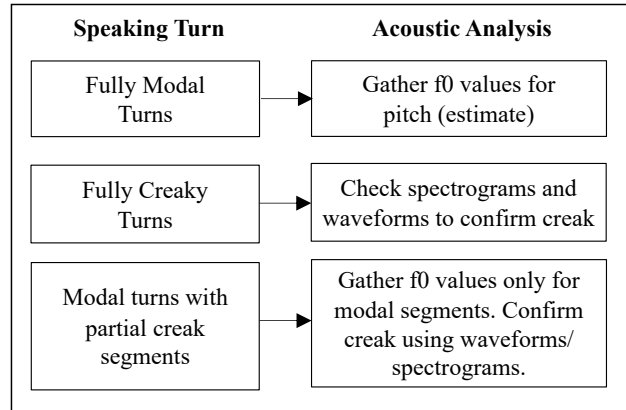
Speaking Turn

Acoustic Analysis

Fully Modal Turns

Gather f0 values for pitch (estimate)

Fully Creaky Turns

Check spectrograms and waveforms to confirm creak

Modal turns with partial creak segments

Gather f0 values only for modal segments. Confirm creak using waveforms/ spectrograms.